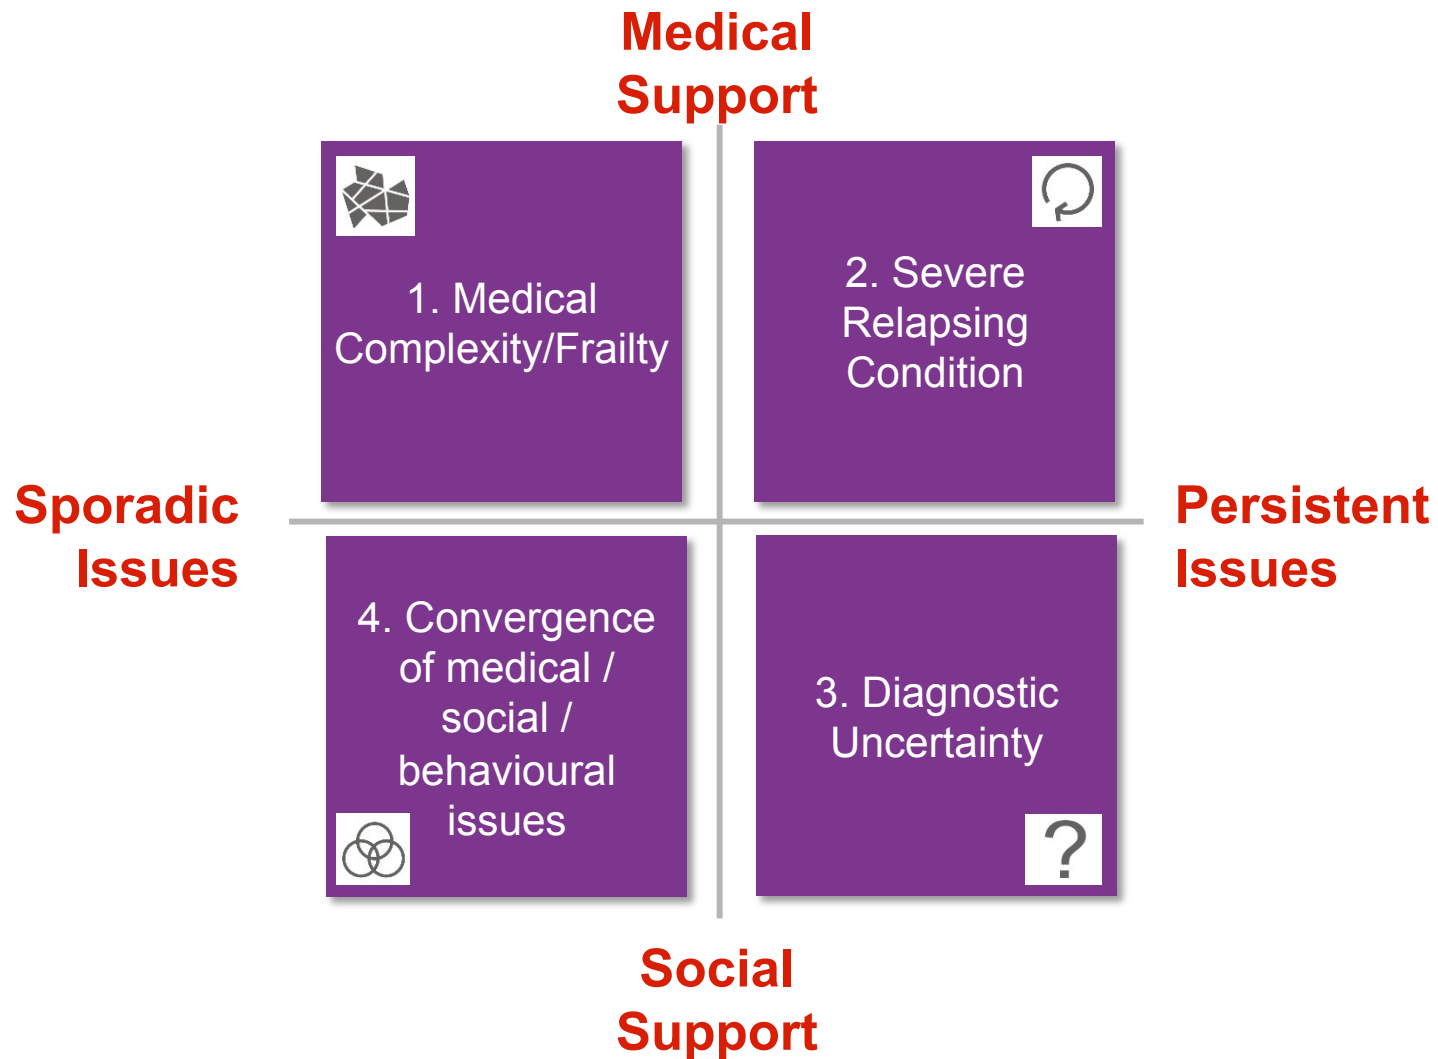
Medical Support

1. Medical Complexity/Frailty

2. Severe Relapsing Condition

Sporadic Issues

Persistent Issues

4. Convergence of medical / social / behavioural issues

3. Diagnostic Uncertainty

?

Social Support